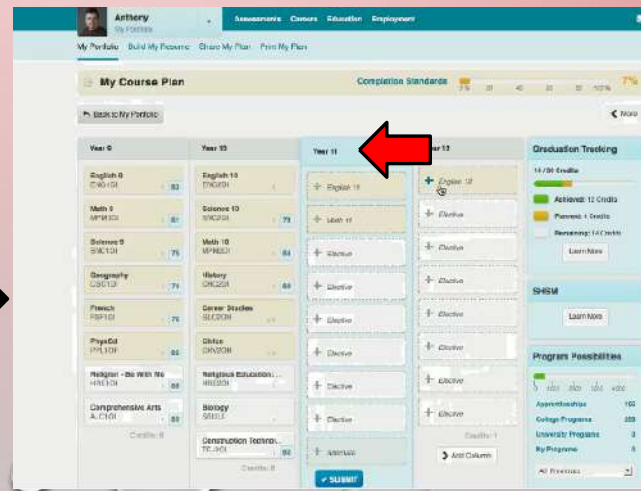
Anthony
My Portfolio

Assessments Careers Education Employment

My Portfolio Build My Resume Share My Plan Print My Plan

My Course Plan

Completion Standards

7%

Back to My Portfolio

More

Year 9

English 9
ENG1D1 83

Math 9
MPM1D1 81

Science 9
SNC1D1 75

Geography
CGC1D1 74

French
FSF1D1 76

PhysEd
PPL1OF 83

Religion - Be With Me
HRE1O1 88

Comprehensive Arts
A.C1O1 83

Credits: 8

Year 10

English 10
ENG2D1

Science 10
SNC2D1 79

Math 10
MPM2D1

History
CHC2D1 84

Career Studies
GLC2O1

Civics
CHV2O1

Religious Education
HRE2O1 80

Biology
SBI3U1

Construction Technol...
TCJ..01 83

Credits: 8

Year 11

English 11

Math 11

Elective

Elective

Elective

Elective

Elective

Elective

Alternate

SUBMIT

Year 12

English 12

Elective

Elective

Elective

Elective

Elective

Elective

Elective

Credits: 1

Add Column

Graduation Tracking

14 / 30 Credits

Achieved: 12 Credits

Planned: 4 Credits

Remaining: 14 Credits

Learn More

SHSM

Learn More

Program Possibilities

Apprenticeships 102

College Programs 259

University Programs 3

My Programs 0

All Provinces